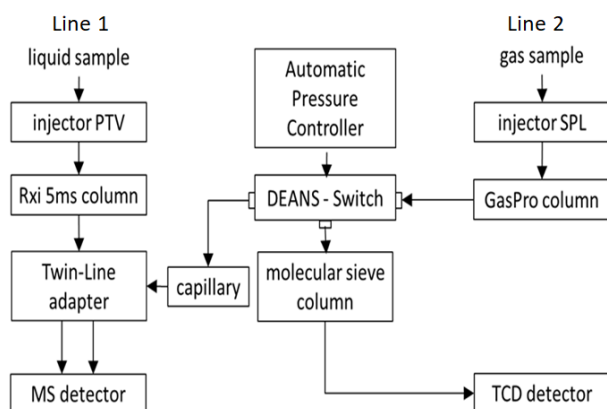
Line 1
liquid sample
injector PTV
Rxi 5ms column
Twin-Line adapter
MS detector

Automatic Pressure Controller
DEANS - Switch
capillary
molecular sieve column

Line 2
gas sample
injector SPL
GasPro column
TCD detector